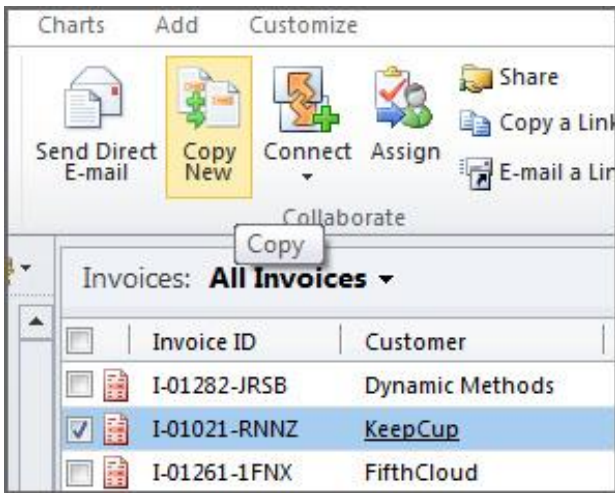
Charts Add Customize

Send Direct E-mail

Copy New

Connect

Assign

Share

Copy a Link

E-mail a Lin

Collaborate

Copy

Invoices: All Invoices

| | Invoice ID | Customer |
|---|---|---|
| | I-01282-JRSB | Dynamic Methods |
| | I-01021-RNNZ | KeepCup |
| | I-01261-1FNX | FifthCloud |